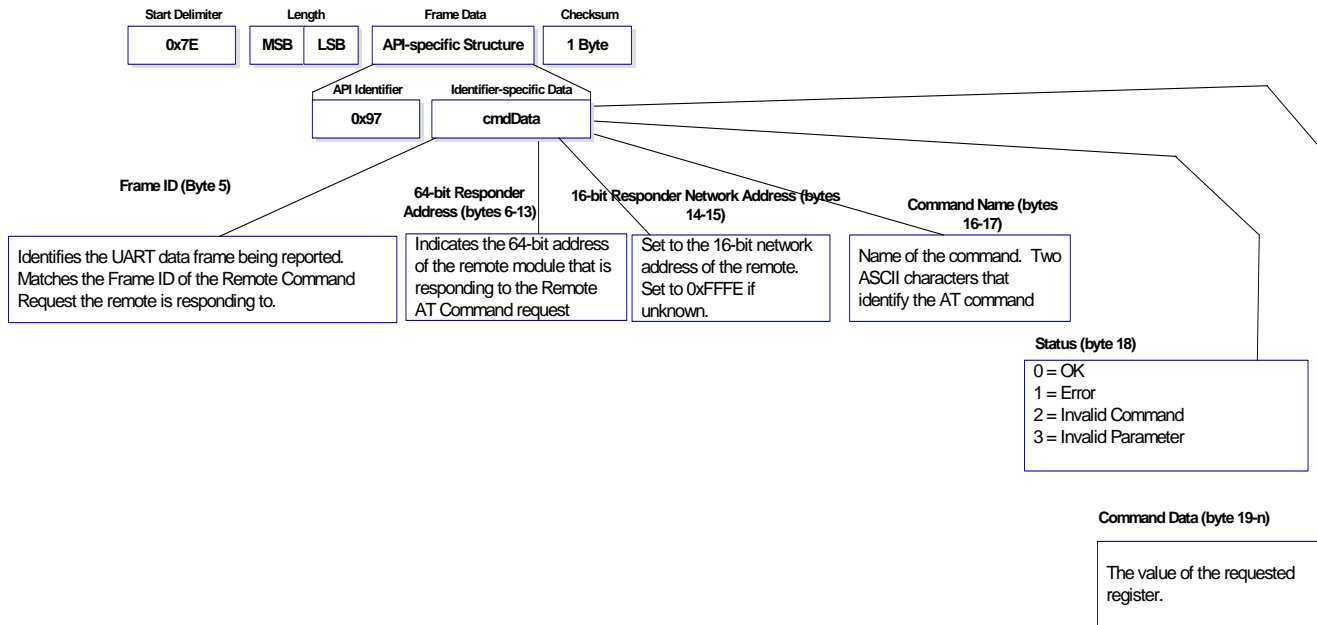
Start Delimiter

0x7E

Length

MSB

LSB

Frame Data

API-specific Structure

Checksum

1 Byte

API Identifier

0x97

Identifier-specific Data

cmdData

Frame ID (Byte 5)

Identifies the UART data frame being reported. Matches the Frame ID of the Remote Command Request the remote is responding to.

64-bit Responder Address (bytes 6-13)

Indicates the 64-bit address of the remote module that is responding to the Remote AT Command request

16-bit Responder Network Address (bytes 14-15)

Set to the 16-bit network address of the remote. Set to 0xFFFE if unknown.

Command Name (bytes 16-17)

Name of the command. Two ASCII characters that identify the AT command

Status (byte 18)

0 = OK
1 = Error
2 = Invalid Command
3 = Invalid Parameter

Command Data (byte 19-n)

The value of the requested register.